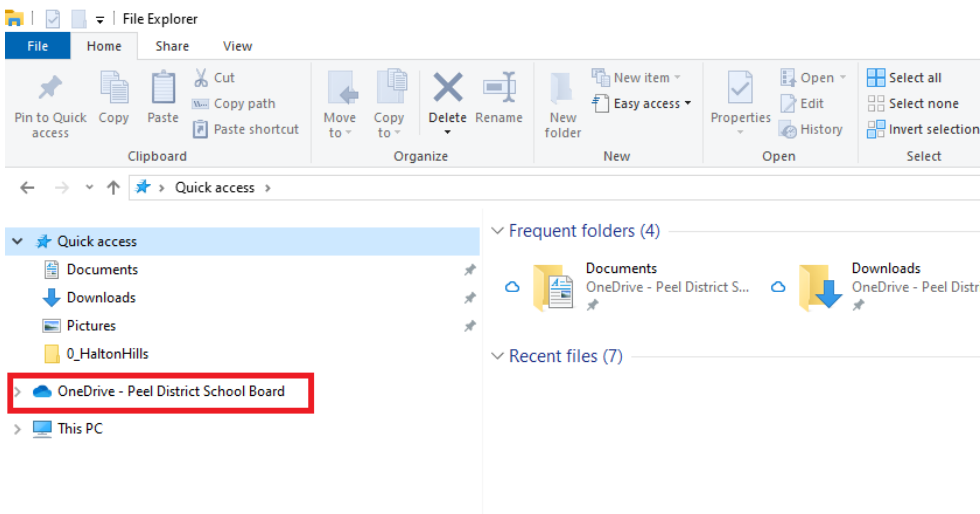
File Explorer

File Home Share View

Pin to Quick access Copy Paste Cut Copy path Paste shortcut
Clipboard

Move to Copy to Delete Rename
Organize

New folder New item Easy access
New

Properties Open Edit History
Open

Select all Select none Invert selection
Select

Quick access

Quick access
Documents
Downloads
Pictures
0_HaltonHills
OneDrive - Peel District School Board
This PC

Frequent folders (4)

Documents
OneDrive - Peel District S...

Downloads
OneDrive - Peel Distr

Recent files (7)